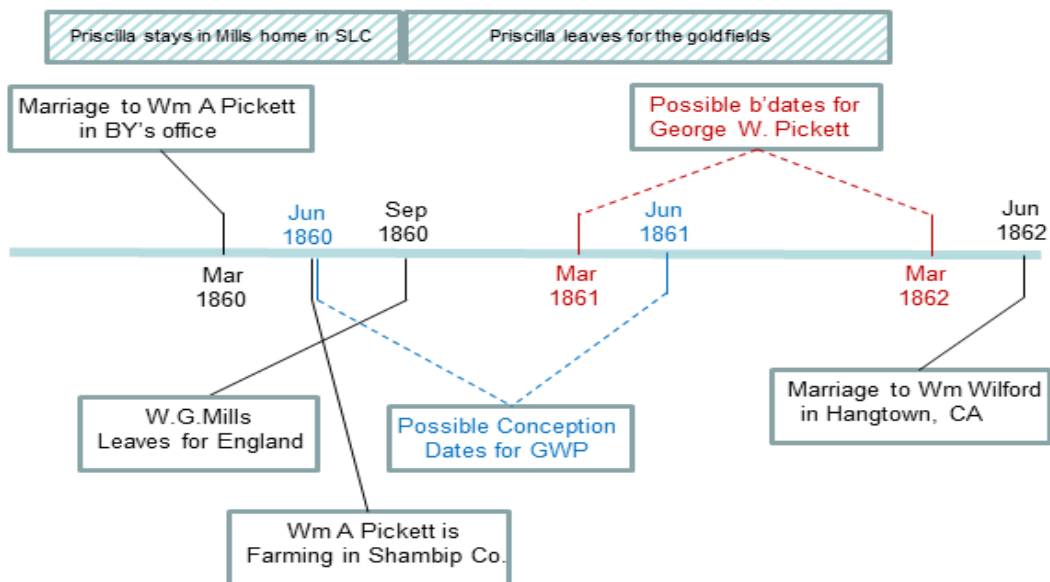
Priscilla stays in Mills home in SLC

Priscilla leaves for the goldfields

Marriage to Wm A Pickett in BY's office

Possible b'dates for George W. Pickett

Jun 1860

Sep 1860

Jun 1861

Jun 1862

Mar 1860

Mar 1861

Mar 1862

W.G.Mills Leaves for England

Possible Conception Dates for GWP

Marriage to Wm Wilford in Hangtown, CA

Wm A Pickett is Farming in Shambip Co.